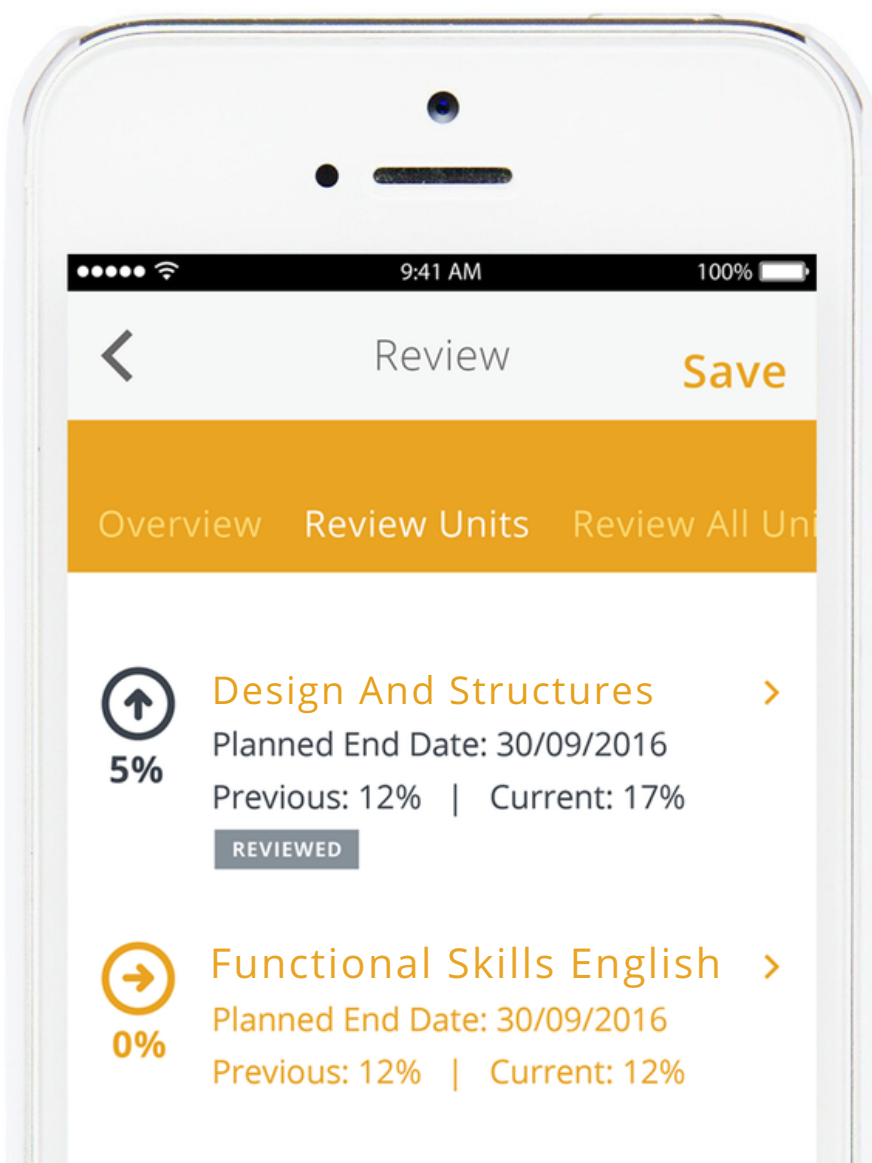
9:41 AM
100%

Review
Save

Overview Review Units Review All Uni

5%
Design And Structures
Planned End Date: 30/09/2016
Previous: 12% | Current: 17%
REVIEWED

0%
Functional Skills English
Planned End Date: 30/09/2016
Previous: 12% | Current: 12%